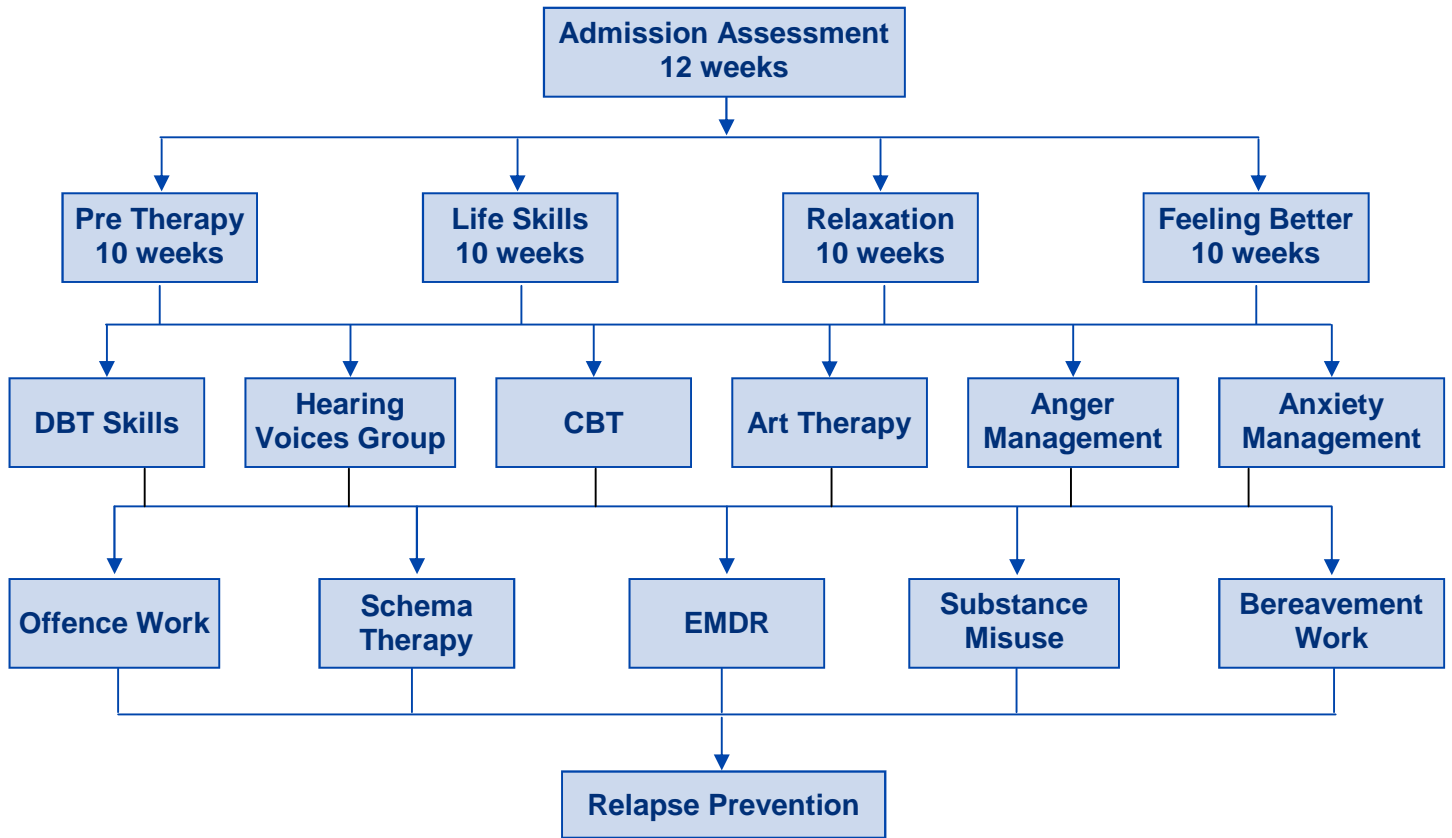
Admission Assessment
12 weeks

Pre Therapy
10 weeks

Life Skills
10 weeks

Relaxation
10 weeks

Feeling Better
10 weeks

DBT Skills

Hearing Voices Group

CBT

Art Therapy

Anger Management

Anxiety Management

Offence Work

Schema Therapy

EMDR

Substance Misuse

Bereavement Work

Relapse Prevention